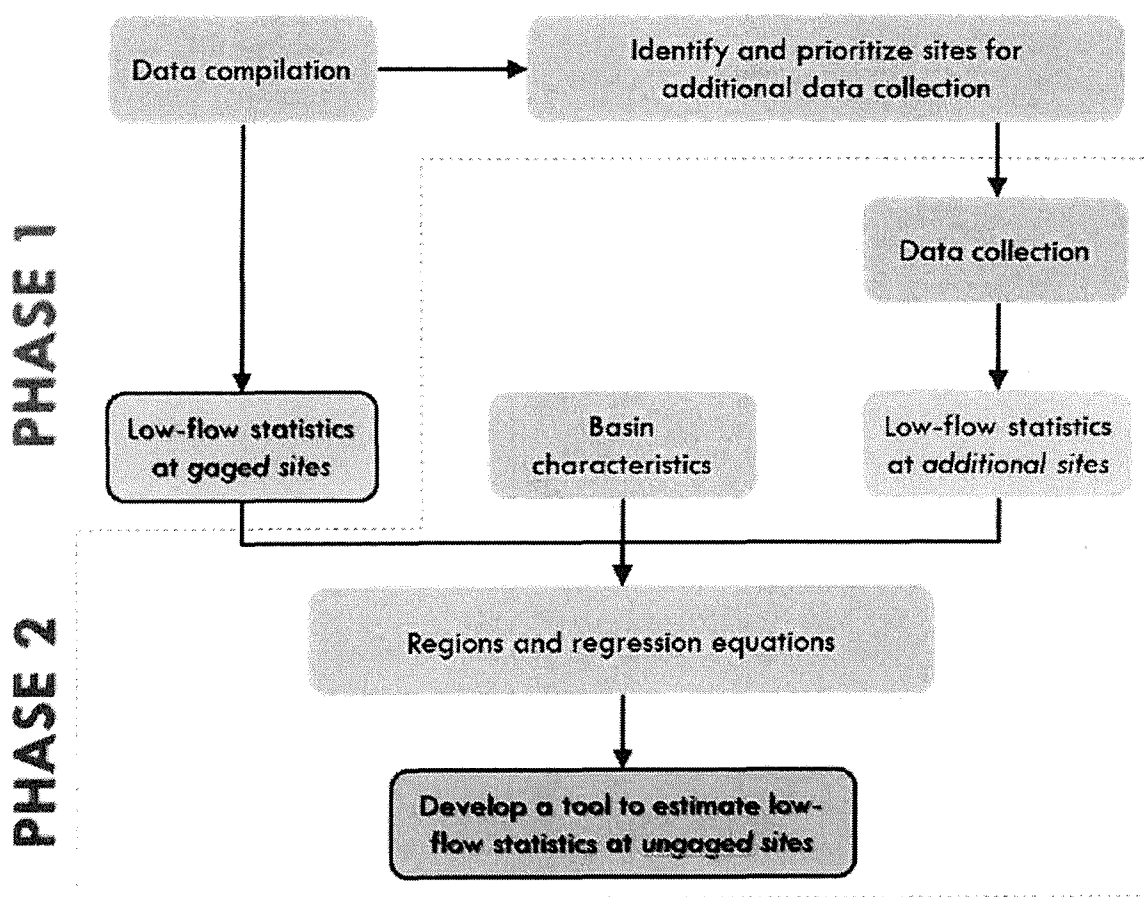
PHASE 1

Data compilation

Identify and prioritize sites for additional data collection

Data collection

Low-flow statistics at gaged sites

Basin characteristics

Low-flow statistics at additional sites

PHASE 2

Regions and regression equations

Develop a tool to estimate low-flow statistics at ungaged sites